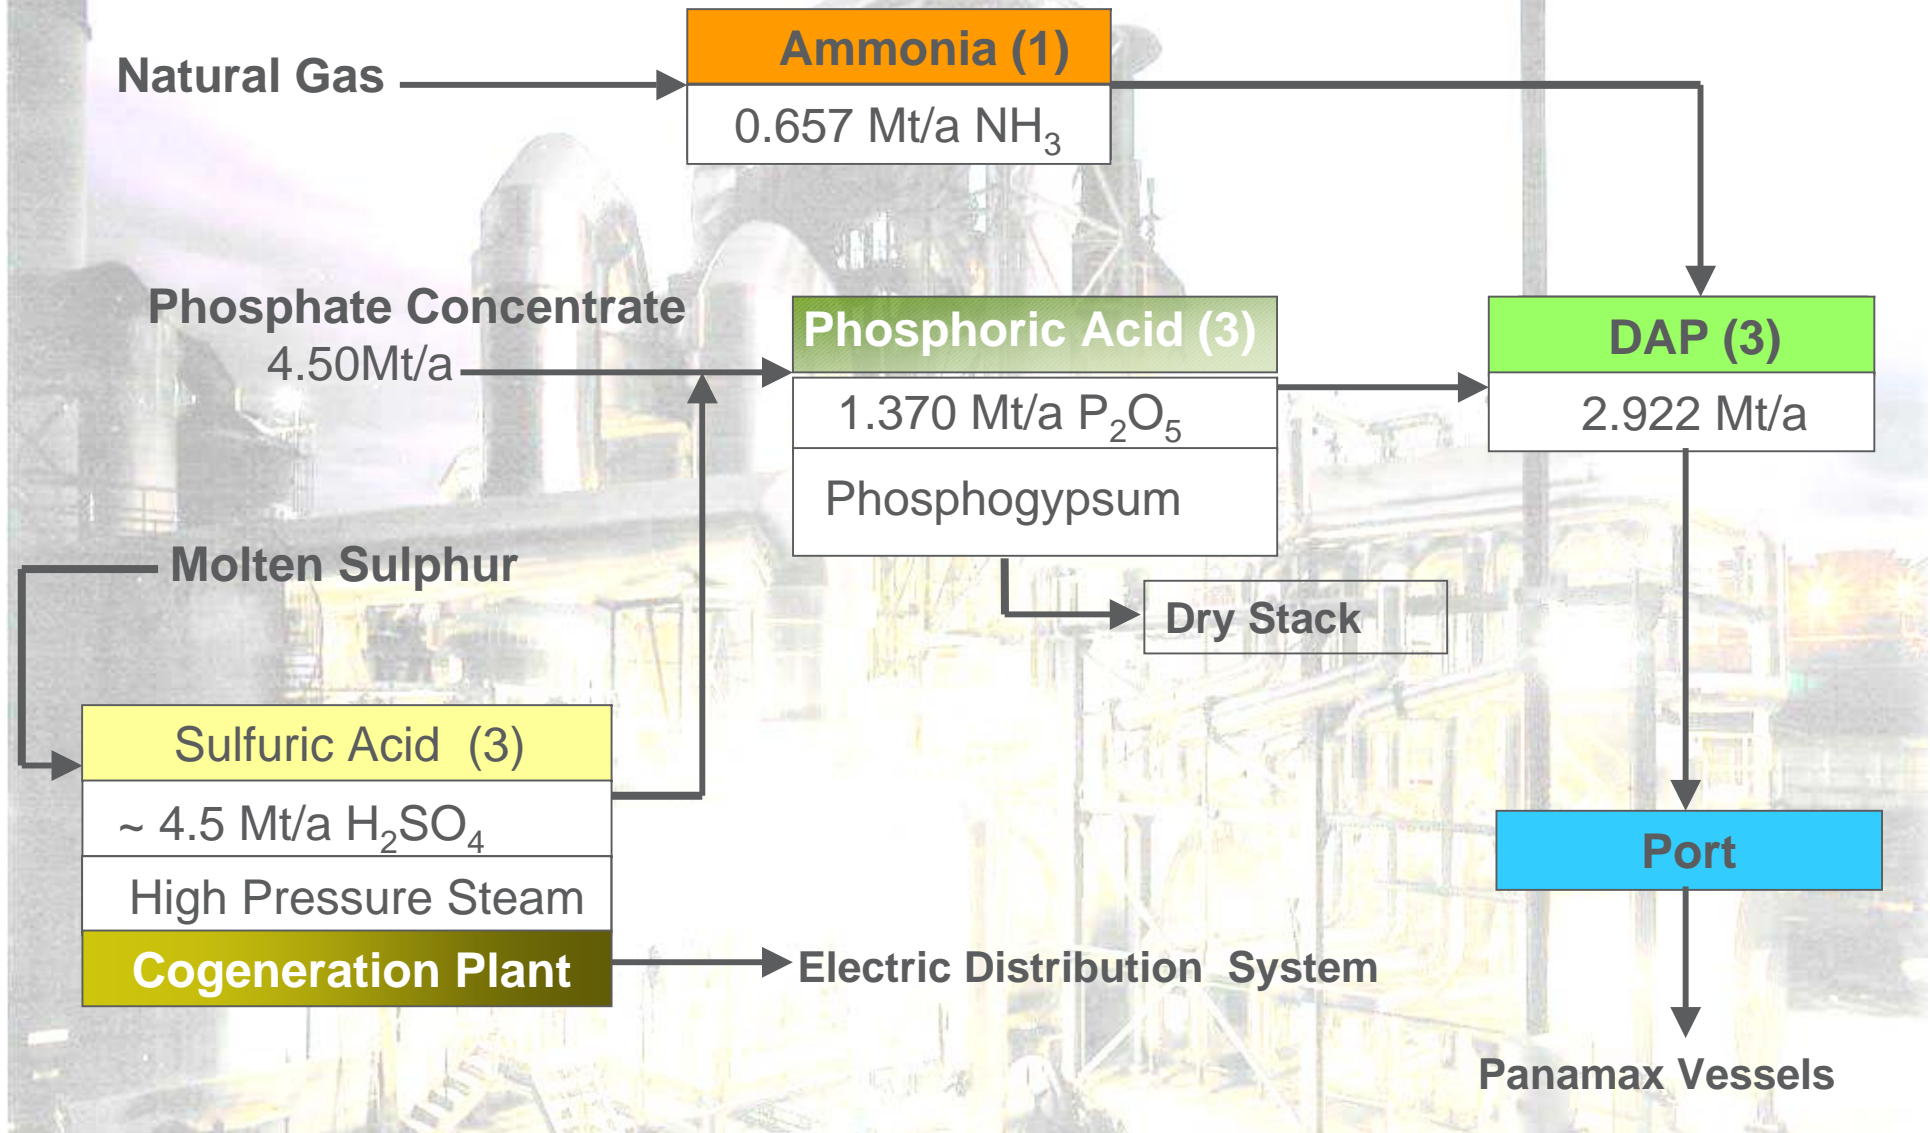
Natural Gas

Ammonia (1)

0.657 Mt/a $NH_3$

Phosphate Concentrate
4.50Mt/a

Phosphoric Acid (3)

1.370 Mt/a $P_2O_5$

Phosphogypsum

DAP (3)

2.922 Mt/a

Molten Sulphur

Dry Stack

Sulfuric Acid (3)

~ 4.5 Mt/a $H_2SO_4$

High Pressure Steam

Cogeneration Plant

Electric Distribution System

Port

Panamax Vessels